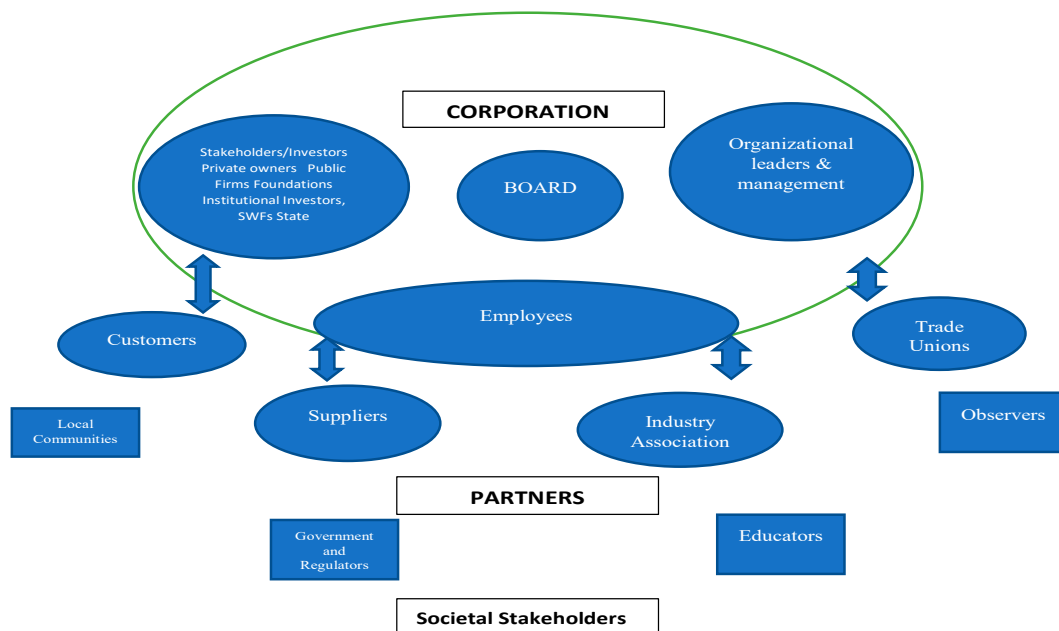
CORPORATION

Stakeholders/Investors Private owners Public Firms Foundations Institutional Investors, SWFs State

BOARD

Organizational leaders & management

Employees

Customers

Trade Unions

Local Communities

Suppliers

Industry Association

Observers

PARTNERS

Government and Regulators

Educators

Societal Stakeholders